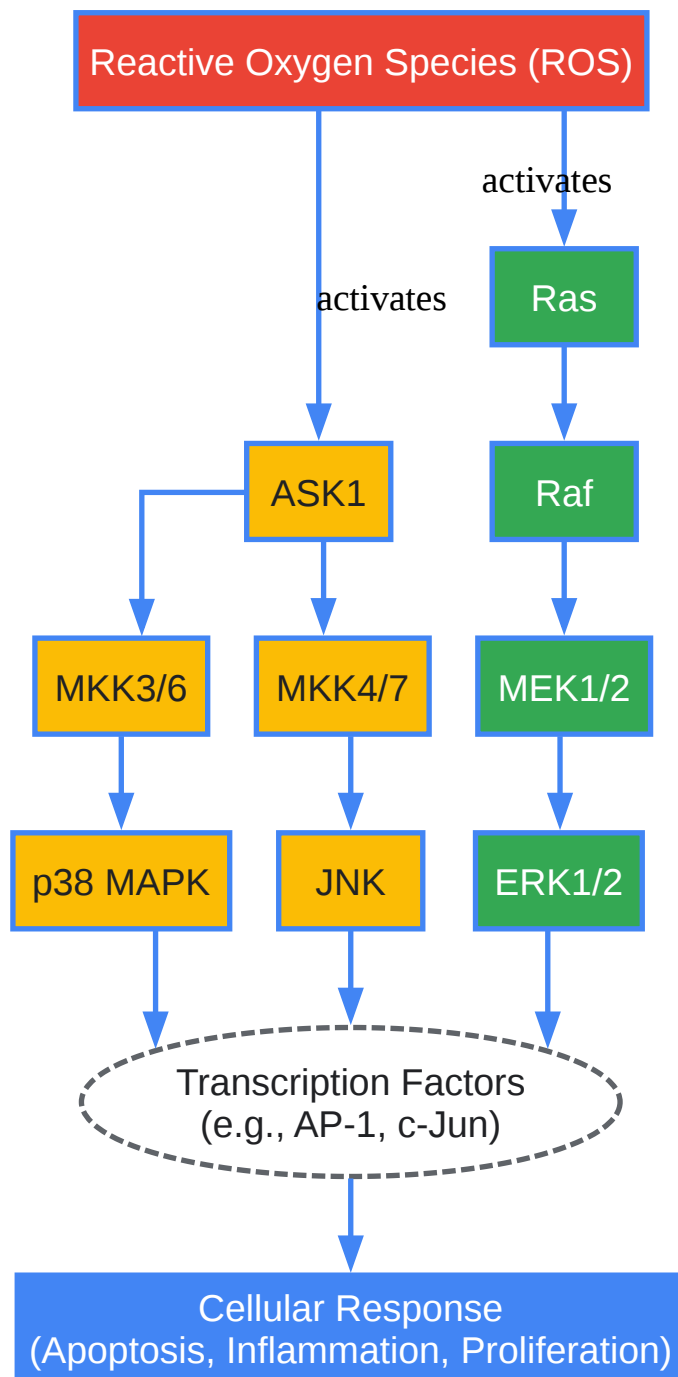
Reactive Oxygen Species (ROS)

activates

activates

Ras

ASK1

Raf

MKK3/6

MKK4/7

MEK1/2

p38 MAPK

JNK

ERK1/2

Transcription Factors
(e.g., AP-1, c-Jun)

Cellular Response
(Apoptosis, Inflammation, Proliferation)